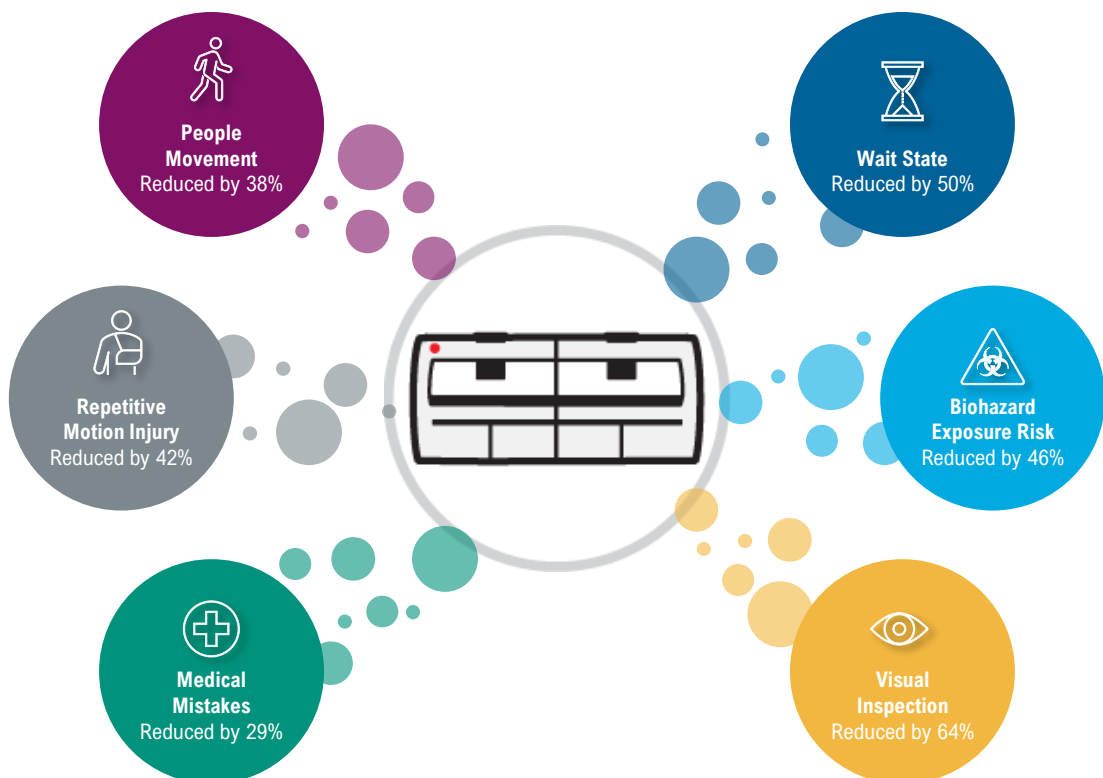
People Movement
Reduced by 38%

Wait State
Reduced by 50%

Repetitive Motion Injury
Reduced by 42%

Biohazard Exposure Risk
Reduced by 46%

Medical Mistakes
Reduced by 29%

Visual Inspection
Reduced by 64%